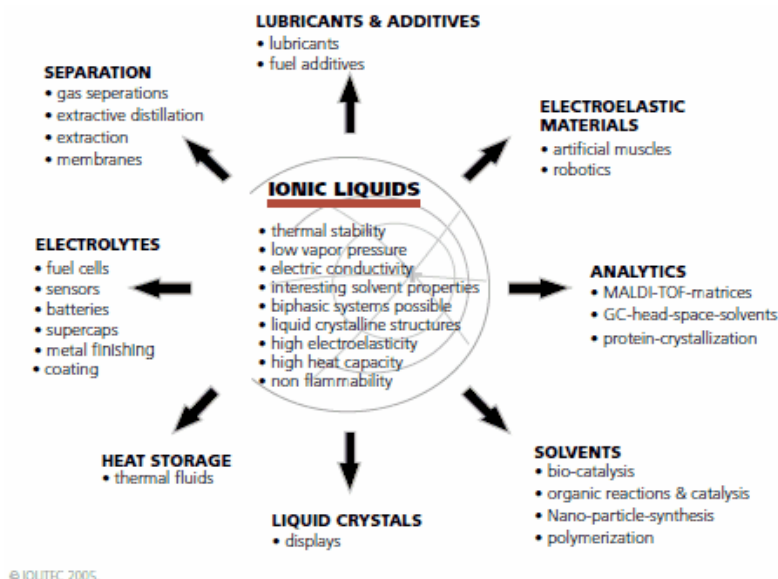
LUBRICANTS & ADDITIVES
• lubricants
• fuel additives

SEPARATION
• gas seperations
• extractive distillation
• extraction
• membranes

ELECTROELASTIC MATERIALS
• artificial muscles
• robotics

IONIC LIQUIDS
• thermal stability
• low vapor pressure
• electric conductivity
• interesting solvent properties
• biphasic systems possible
• liquid crystalline structures
• high electroelasticity
• high heat capacity
• non flammability

ELECTROLYTES
• fuel cells
• sensors
• batteries
• supercaps
• metal finishing
• coating

ANALYTICS
• MALDI-TOF-matrices
• GC-head-space-solvents
• protein-crystallization

HEAT STORAGE
• thermal fluids

SOLVENTS
• bio-catalysis
• organic reactions & catalysis
• Nano-particle-synthesis
• polymerization

LIQUID CRYSTALS
• displays

© IOLITEC 2005